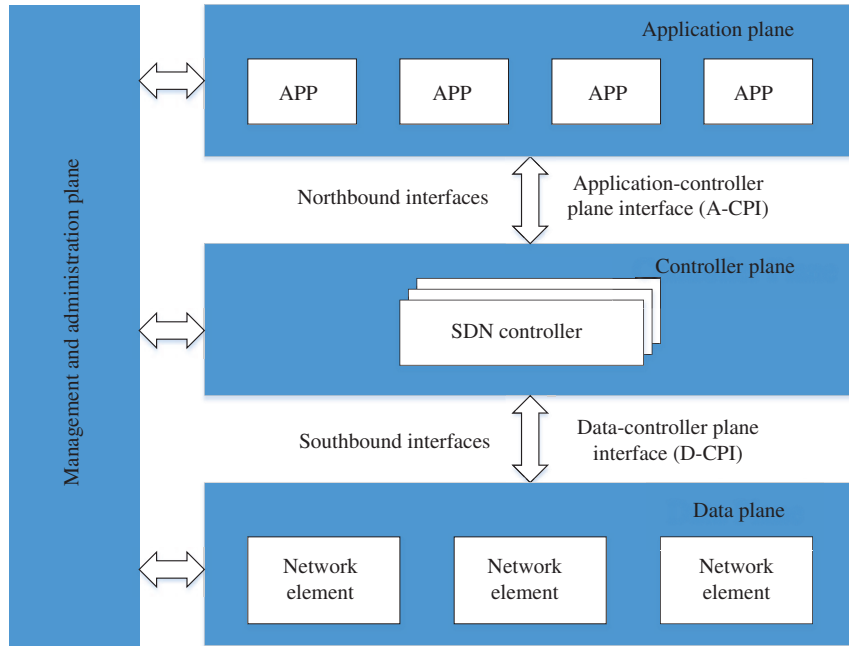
Management and administration plane

Application plane

APP

APP

APP

APP

Northbound interfaces

Application-controller plane interface (A-CPI)

Controller plane

SDN controller

Southbound interfaces

Data-controller plane interface (D-CPI)

Data plane

Network element

Network element

Network element